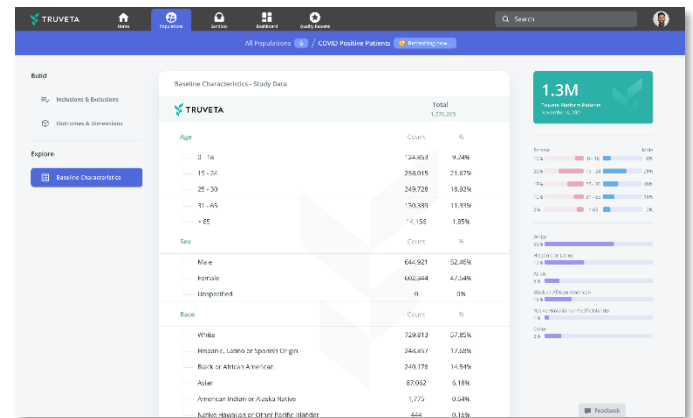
TRUVETA Home Populations Sandbox Dashboard Quality Results Search

All Populations 6 / COVID Positive Patients Refreshing now

Build

Inclusions & Exclusions

Outcomes & Dimensions

Explore

Baseline Characteristics

Baseline Characteristics - Study Data

TRUVETA

Total
1,279,285

| Age | Count | % |
|---|---|---|
| 0 - 14 | 124,858 | 9.24% |
| 15 - 24 | 258,015 | 21.87% |
| 25 - 30 | 249,728 | 18.92% |
| 31 - 65 | 150,333 | 11.33% |
| > 65 | 14,156 | 1.85% |

| Sex | Count | % |
|---|---|---|
| Male | 644,921 | 52.46% |
| Female | 602,344 | 47.54% |
| Unspecified | 0 | 0% |

| Race | Count | % |
|---|---|---|
| White | 729,813 | 57.85% |
| Hispanic, Latino or Spanish Origin | 244,657 | 17.38% |
| Black or African American | 240,176 | 14.54% |
| Asian | 87,052 | 6.18% |
| American Indian or Alaska Native | 1,775 | 0.54% |
| Native Hawaiian or Other Pacific Islander | 444 | 0.16% |

1.3M
Truveta Platform Patients
November 4, 2021

Female Male
12% 0 - 14 8%
22% 15 - 24 29%
19% 25 - 30 14%
12% 31 - 65 10%
2% > 65 2%

White
60%
Hispanic or Latino
12%
Asian
6%
Black or African American
15%
Native Hawaiian or Pacific Islander
1%
Other
6%

Feedback